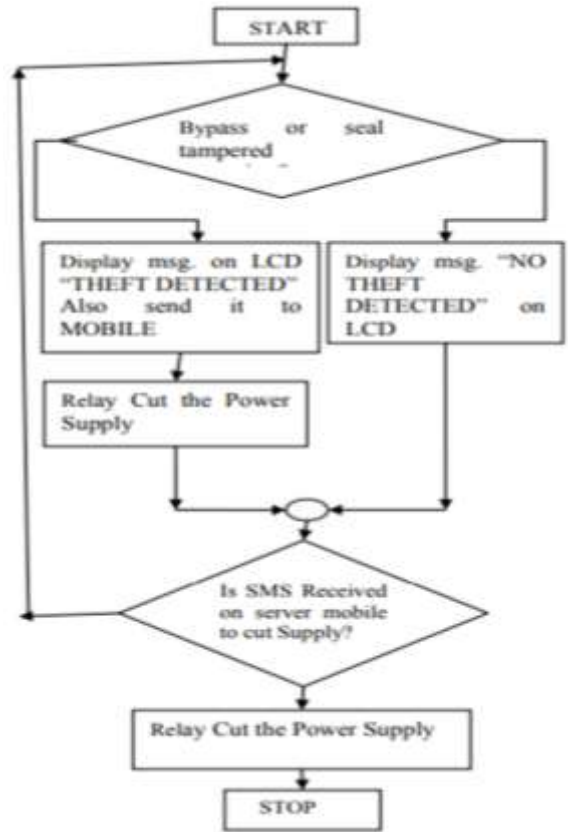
START

Bypass or seal tampered

Display msg. on LCD "THEFT DETECTED" Also send it to MOBILE

Display msg. "NO THEFT DETECTED" on LCD

Relay Cut the Power Supply

Is SMS Received on server mobile to cut Supply?

Relay Cut the Power Supply

STOP